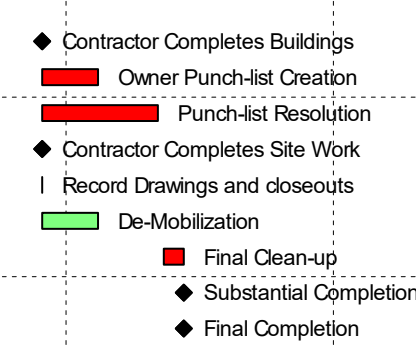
Contractor Completes Buildings
Owner Punch-list Creation
Punch-list Resolution
Contractor Completes Site Work
Record Drawings and closeouts
De-Mobilization
Final Clean-up
Substantial Completion
Final Completion